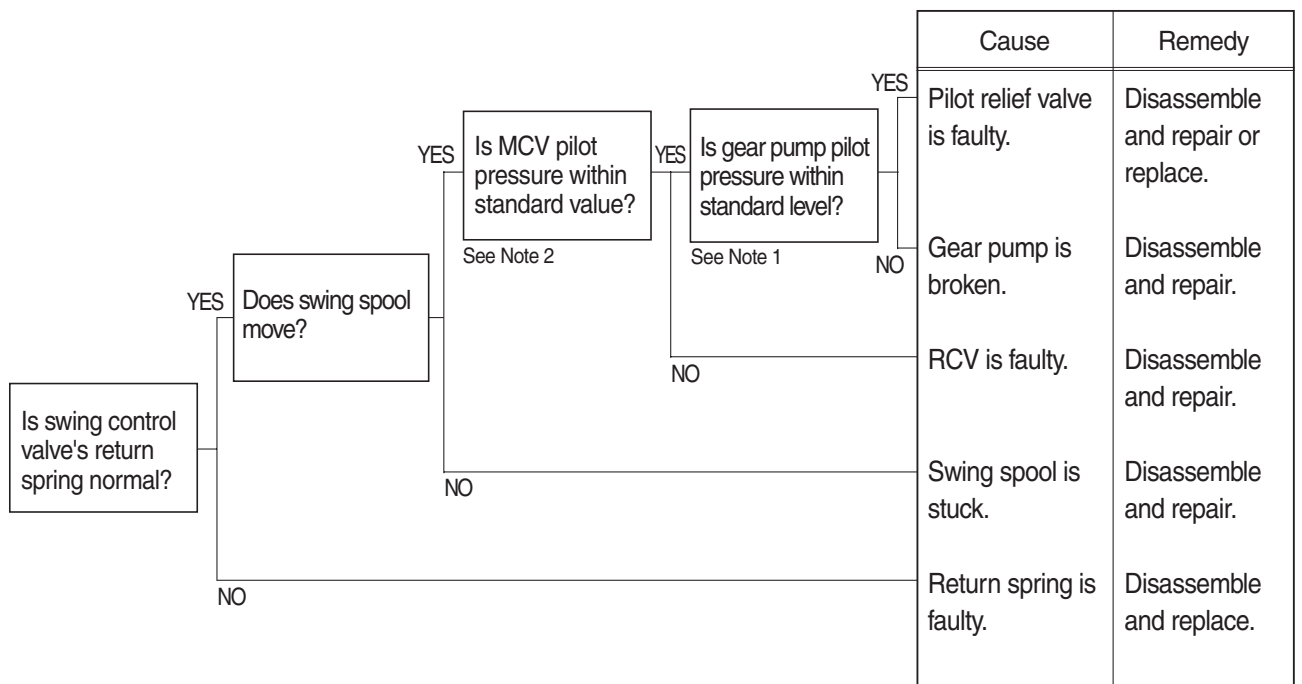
Is swing control valve's return spring normal?

YES

Does swing spool move?

YES

Is MCV pilot pressure within standard value?

See Note 2

YES

Is gear pump pilot pressure within standard level?

See Note 1

YES

NO

NO

NO

NO

| Cause | Remedy |
|---|---|
| Pilot relief valve is faulty. | Disassemble and repair or replace. |
| Gear pump is broken. | Disassemble and repair. |
| RCV is faulty. | Disassemble and repair. |
| Swing spool is stuck. | Disassemble and repair. |
| Return spring is faulty. | Disassemble and replace. |